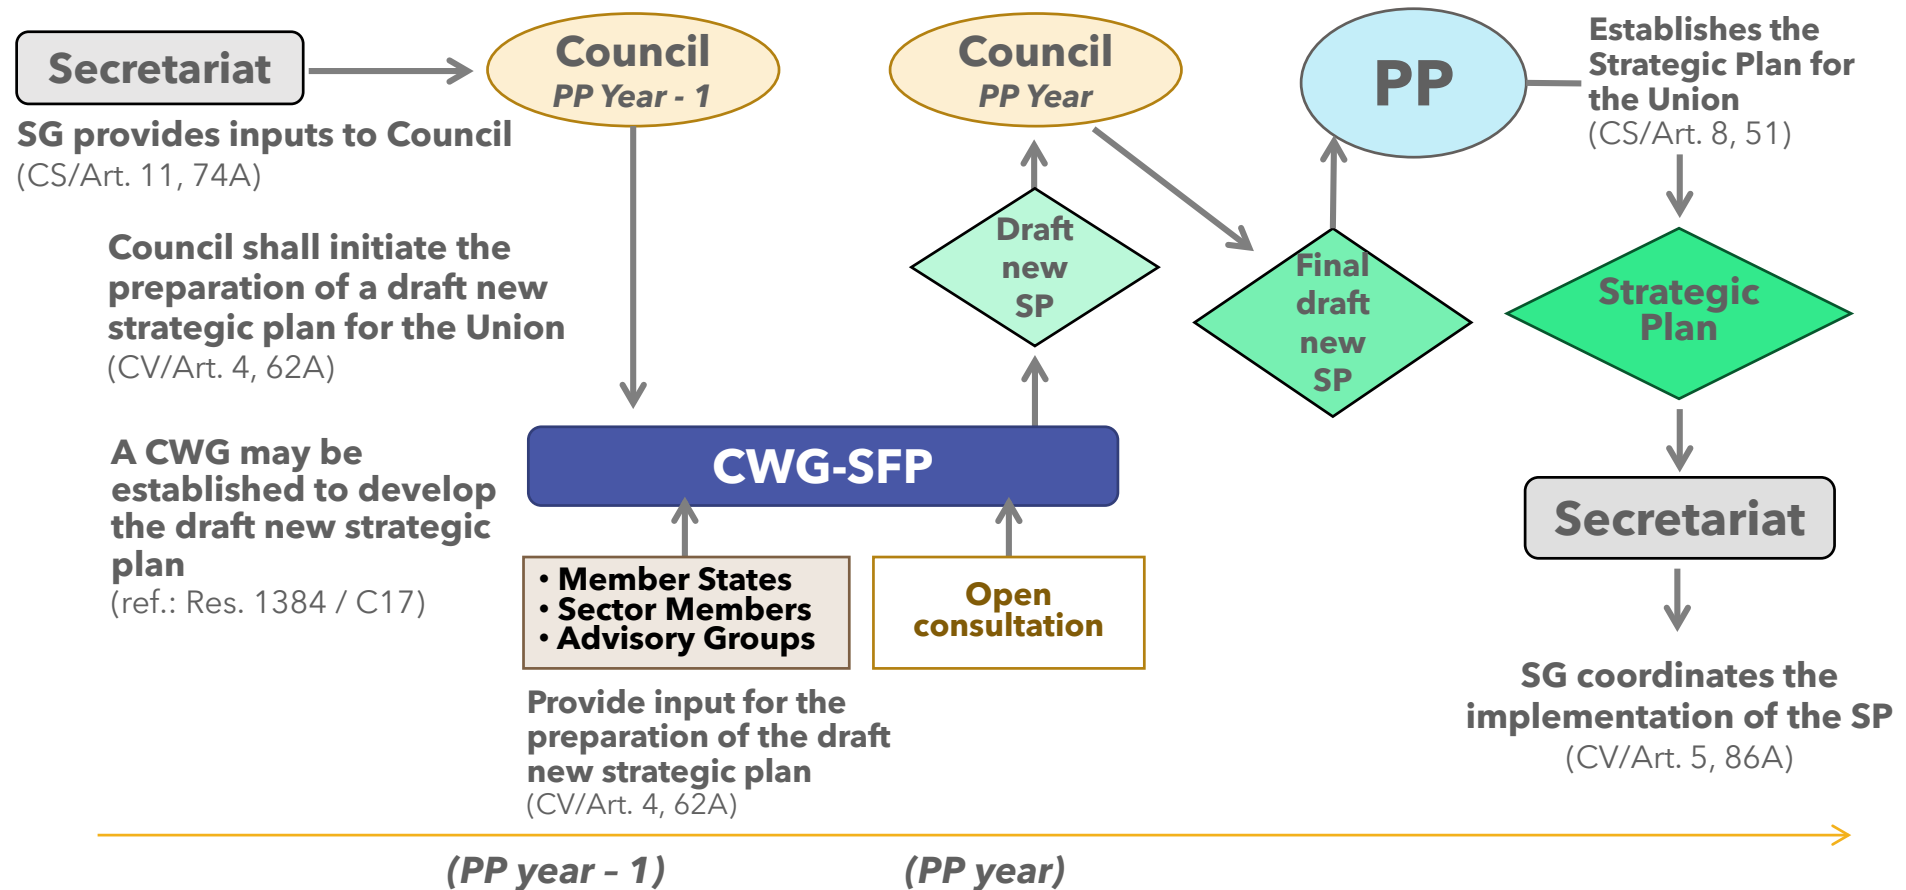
Secretariat

Council
PP Year - 1

Council
PP Year

PP

Establishes the Strategic Plan for the Union
(CS/Art. 8, 51)

SG provides inputs to Council
(CS/Art. 11, 74A)

Council shall initiate the preparation of a draft new strategic plan for the Union
(CV/Art. 4, 62A)

Draft new SP

Final draft new SP

Strategic Plan

A CWG may be established to develop the draft new strategic plan
(ref.: Res. 1384 / C17)

CWG-SFP

Secretariat

• Member States
• Sector Members
• Advisory Groups

Open consultation

Provide input for the preparation of the draft new strategic plan
(CV/Art. 4, 62A)

SG coordinates the implementation of the SP
(CV/Art. 5, 86A)

(PP year - 1)

(PP year)